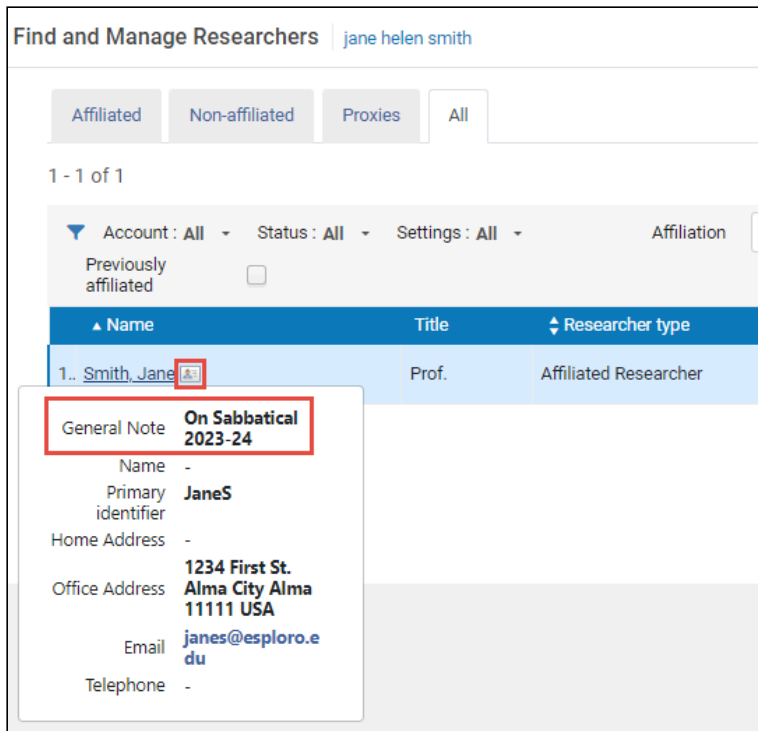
Find and Manage Researchers jane helen smith

Affiliated Non-affiliated Proxies All

1 - 1 of 1

Account : All Status : All Settings : All Affiliation

Previously affiliated

| ▲ Name | Title | Researcher type |
|---|---|---|
| 1.. Smith, Jane | Prof. | Affiliated Researcher |

General Note On Sabbatical 2023-24

Name -

Primary identifier JaneS

Home Address -

Office Address 1234 First St. Alma City Alma 11111 USA

Email janes@esploro.edu

Telephone -